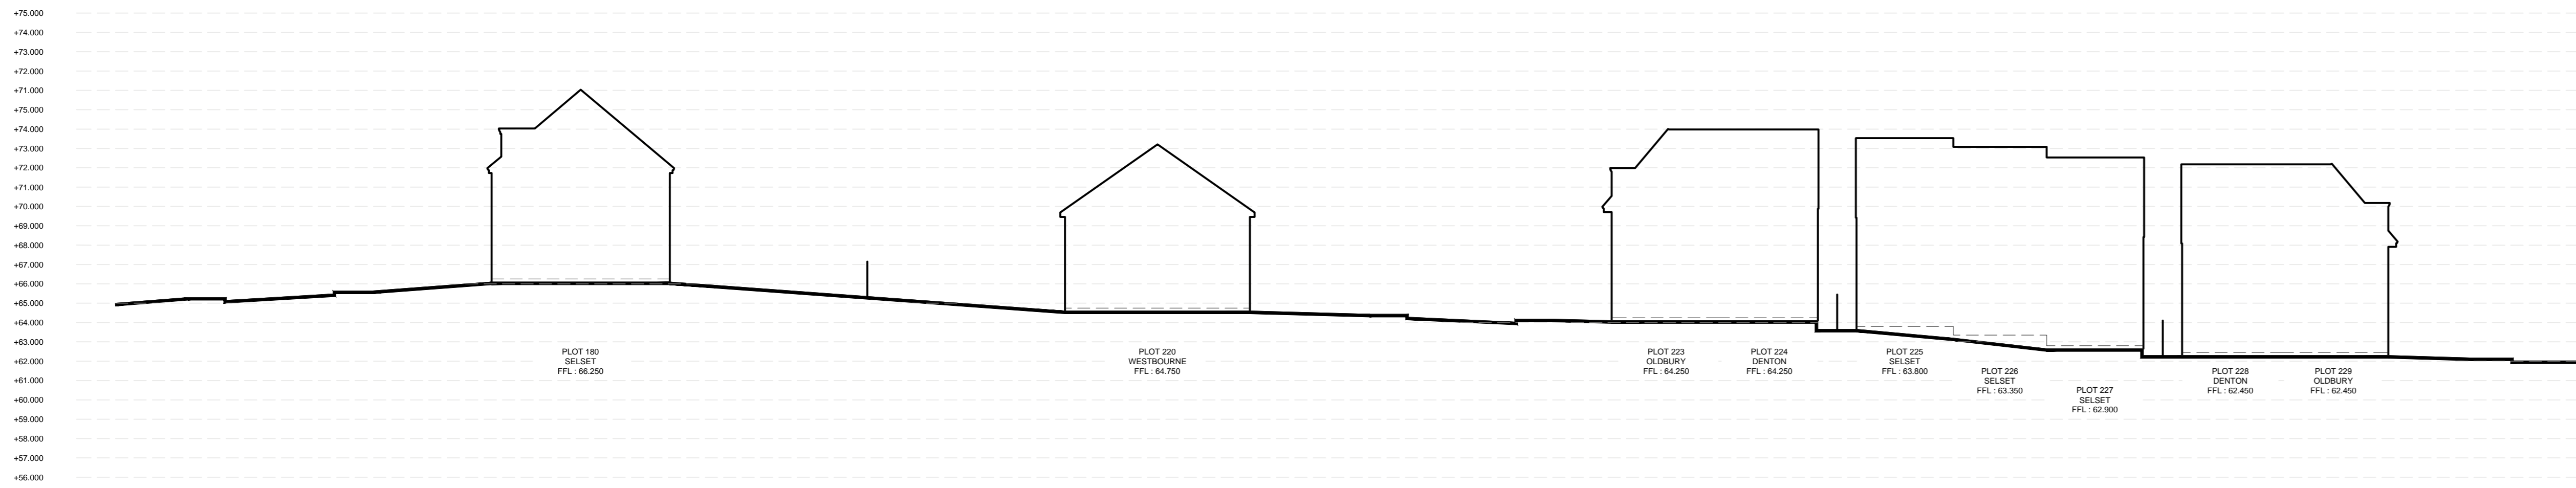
+75.000
+74.000
+73.000
+72.000
+71.000
+75.000
+74.000
+73.000
+72.000
+71.000
+70.000
+69.000
+68.000
+67.000
+66.000
+65.000
+64.000
+63.000
+62.000
+61.000
+60.000
+59.000
+58.000
+57.000
+56.000

PLOT 180
SELSET
FFL : 66.250

PLOT 220
WESTBOURNE
FFL : 64.750

PLOT 223
OLDBURY
FFL : 64.250

PLOT 224
DENTON
FFL : 64.250

PLOT 225
SELSET
FFL : 63.800

PLOT 226
SELSET
FFL : 63.350

PLOT 227
SELSET
FFL : 62.900

PLOT 228
DENTON
FFL : 62.450

PLOT 229
OLDBURY
FFL : 62.450